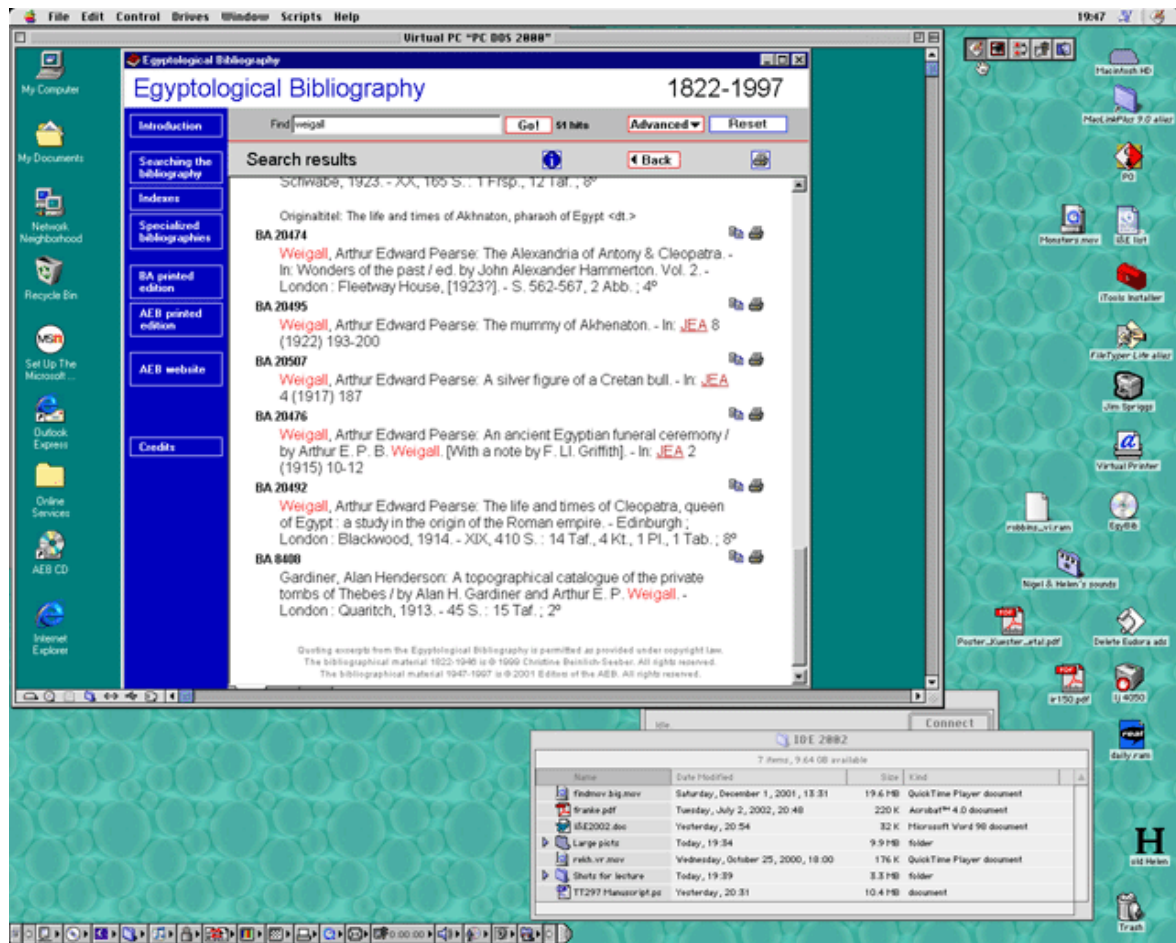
File Edit Control Drives Window Scripts Help

19:47

Virtual PC "PC DOS 2000"

My Computer

My Documents

Network Neighborhood

Recycle Bin

Set Up The Microsoft ...

Outlook Express

Online Services

AEB CD

Internet Explorer

Egyptological Bibliography

Egyptological Bibliography

1822-1997

Introduction

Searching the bibliography

Indexes

Specialized bibliographies

BA printed edition

AEB printed edition

AEB website

Credits

Find weigall

Go! 51 hits

Advanced

Reset

Search results

Back

Schwabe, 1923. - XX, 165 S. : 1 Frsp., 12 Taf. ; 8º

Originaltitel: The life and times of Akhnaton, pharaoh of Egypt <dt.>

BA 20474

Weigall, Arthur Edward Pearse: The Alexandria of Antony & Cleopatra. - In: Wonders of the past / ed. by John Alexander Hammerton. Vol. 2. - London : Fleetway House, [1923?]. - S. 562-567, 2 Abb. ; 4º

BA 20495

Weigall, Arthur Edward Pearse: The mummy of Akhenaton. - In: JEA 8 (1922) 193-200

BA 20507

Weigall, Arthur Edward Pearse: A silver figure of a Cretan bull. - In: JEA 4 (1917) 187

BA 20476

Weigall, Arthur Edward Pearse: An ancient Egyptian funeral ceremony / by Arthur E. P. B. Weigall. [With a note by F. Ll. Griffith]. - In: JEA 2 (1915) 10-12

BA 20492

Weigall, Arthur Edward Pearse: The life and times of Cleopatra, queen of Egypt : a study in the origin of the Roman empire. - Edinburgh ; London : Blackwood, 1914. - XIX, 410 S. : 14 Taf., 4 Kt., 1 Pl., 1 Tab. ; 8º

BA 8408

Gardiner, Alan Henderson: A topographical catalogue of the private tombs of Thebes / by Alan H. Gardiner and Arthur E. P. Weigall. - London : Quaritch, 1913. - 45 S. : 15 Taf. ; 2º

Quoting excerpts from the Egyptological Bibliography is permitted as provided under copyright law.
The bibliographical material 1822-1946 is © 1999 Christine Beinlich-Seeber. All rights reserved.
The bibliographical material 1947-1997 is © 2001 Editors of the AEB. All rights reserved.

Macintosh HD

MacLinkPlus 9.0 alias

PC

Monsters.mov

ISE list

iTools Installer

FileTyper Lite alias

Jim Spriggs

Virtual Printer

robbins_vr.ram

EgyBib

Nigel & Helen's sounds

Poster_Kuester_etal.pdf

Delete Eudora ads

ir150.pdf

IJ 4050

daily ram

old Helen

Trash

Idle

Connect

IDE 2002

7 items, 9.64 GB available

| Name | Date Modified | Size | Kind |
|---|---|---|---|
| findmov big.mov | Saturday, December 1, 2001, 13:31 | 19.6 MB | QuickTime Player document |
| franke.pdf | Tuesday, July 2, 2002, 20:48 | 220 K | Acrobat™ 4.0 document |
| ISE2002.doc | Yesterday, 20:54 | 32 K | Microsoft Word 98 document |
| Large picts | Today, 19:34 | 9.9 MB | folder |
| rekh.vr.mov | Wednesday, October 25, 2000, 18:00 | 176 K | QuickTime Player document |
| Shots for lecture | Today, 19:39 | 3.3 MB | folder |
| TT297 Manuscript.ps | Yesterday, 20:31 | 10.4 MB | document |

0:00:00